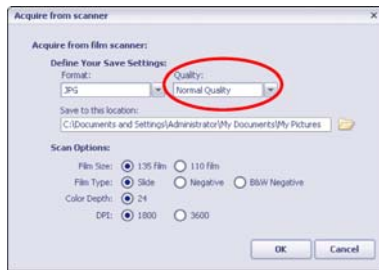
Acquire from scanner

Acquire from film scanner:

Define Your Save Settings:

Format:
JPG

Quality:
Normal Quality

Save to this location:
C:\Documents and Settings\Administrator\My Documents\My Pictures

Scan Options:

Film Size: 135 film 110 film

Film Type: Slide Negative B&W Negative

Color Depth: 24

DPI: 1800 3600

OK Cancel